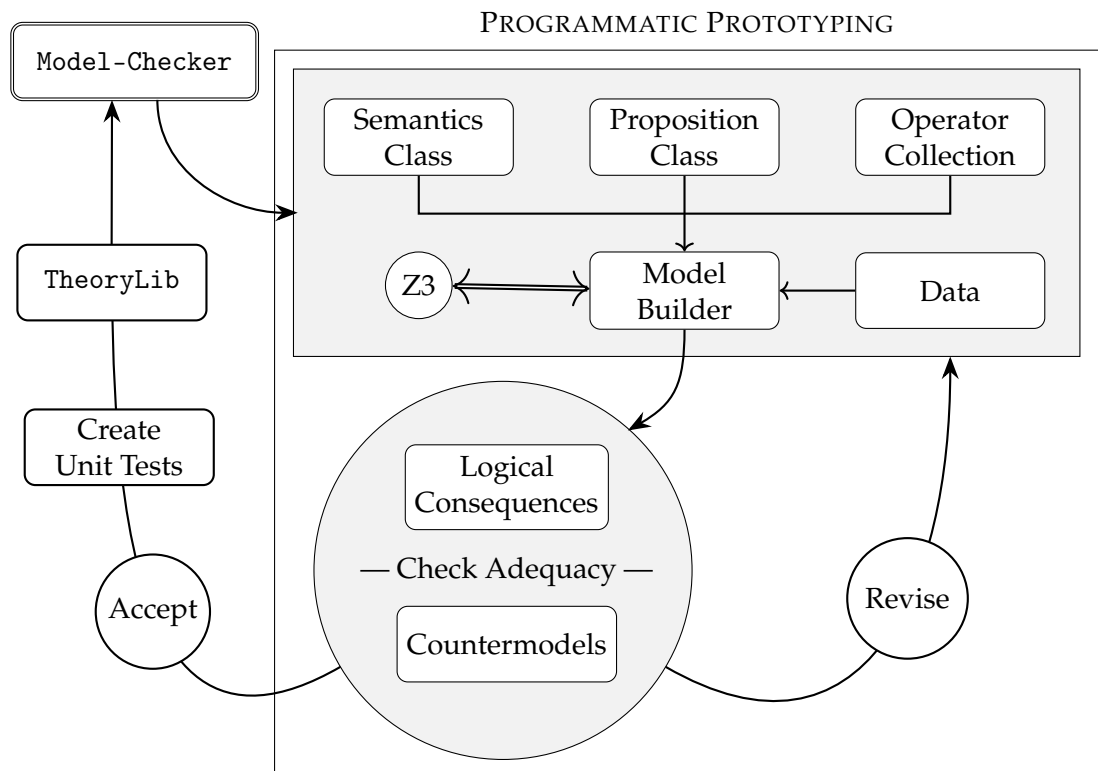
PROGRAMMATIC PROTOTYPING

Model-Checker

Semantics Class

Proposition Class

Operator Collection

TheoryLib

Z3

Model Builder

Data

Create Unit Tests

Logical Consequences

— Check Adequacy —

Countermodels

Accept

Revise